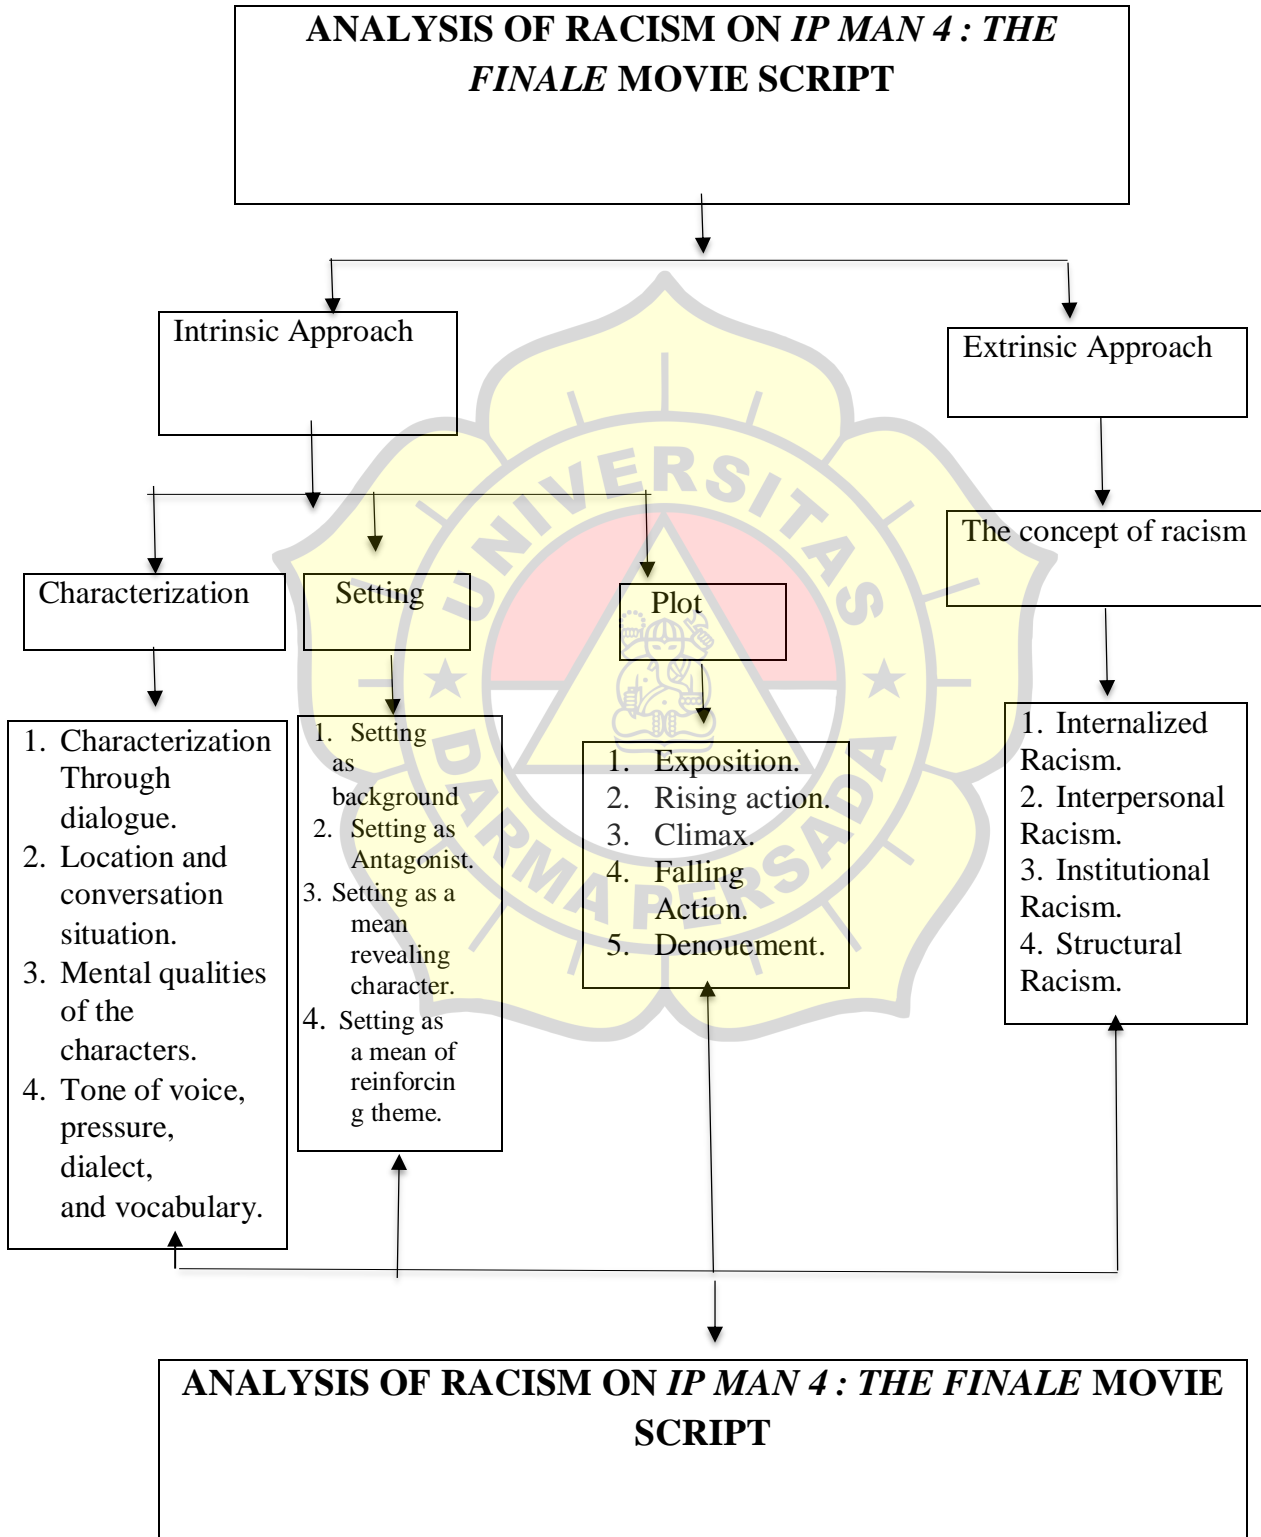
ANALYSIS OF RACISM ON *IP MAN 4 : THE FINALE* MOVIE SCRIPT

Intrinsic Approach

Extrinsic Approach

Characterization

Setting

Plot

The concept of racism

1. Characterization Through dialogue.
2. Location and conversation situation.
3. Mental qualities of the characters.
4. Tone of voice, pressure, dialect, and vocabulary.

1. Setting as background
2. Setting as Antagonist.
3. Setting as a mean revealing character.
4. Setting as a mean of reinforcing theme.

1. Exposition.
2. Rising action.
3. Climax.
4. Falling Action.
5. Denouement.

1. Internalized Racism.
2. Interpersonal Racism.
3. Institutional Racism.
4. Structural Racism.

UNIVERSITAS DARMA PERSADA

ANALYSIS OF RACISM ON *IP MAN 4 : THE FINALE* MOVIE SCRIPT